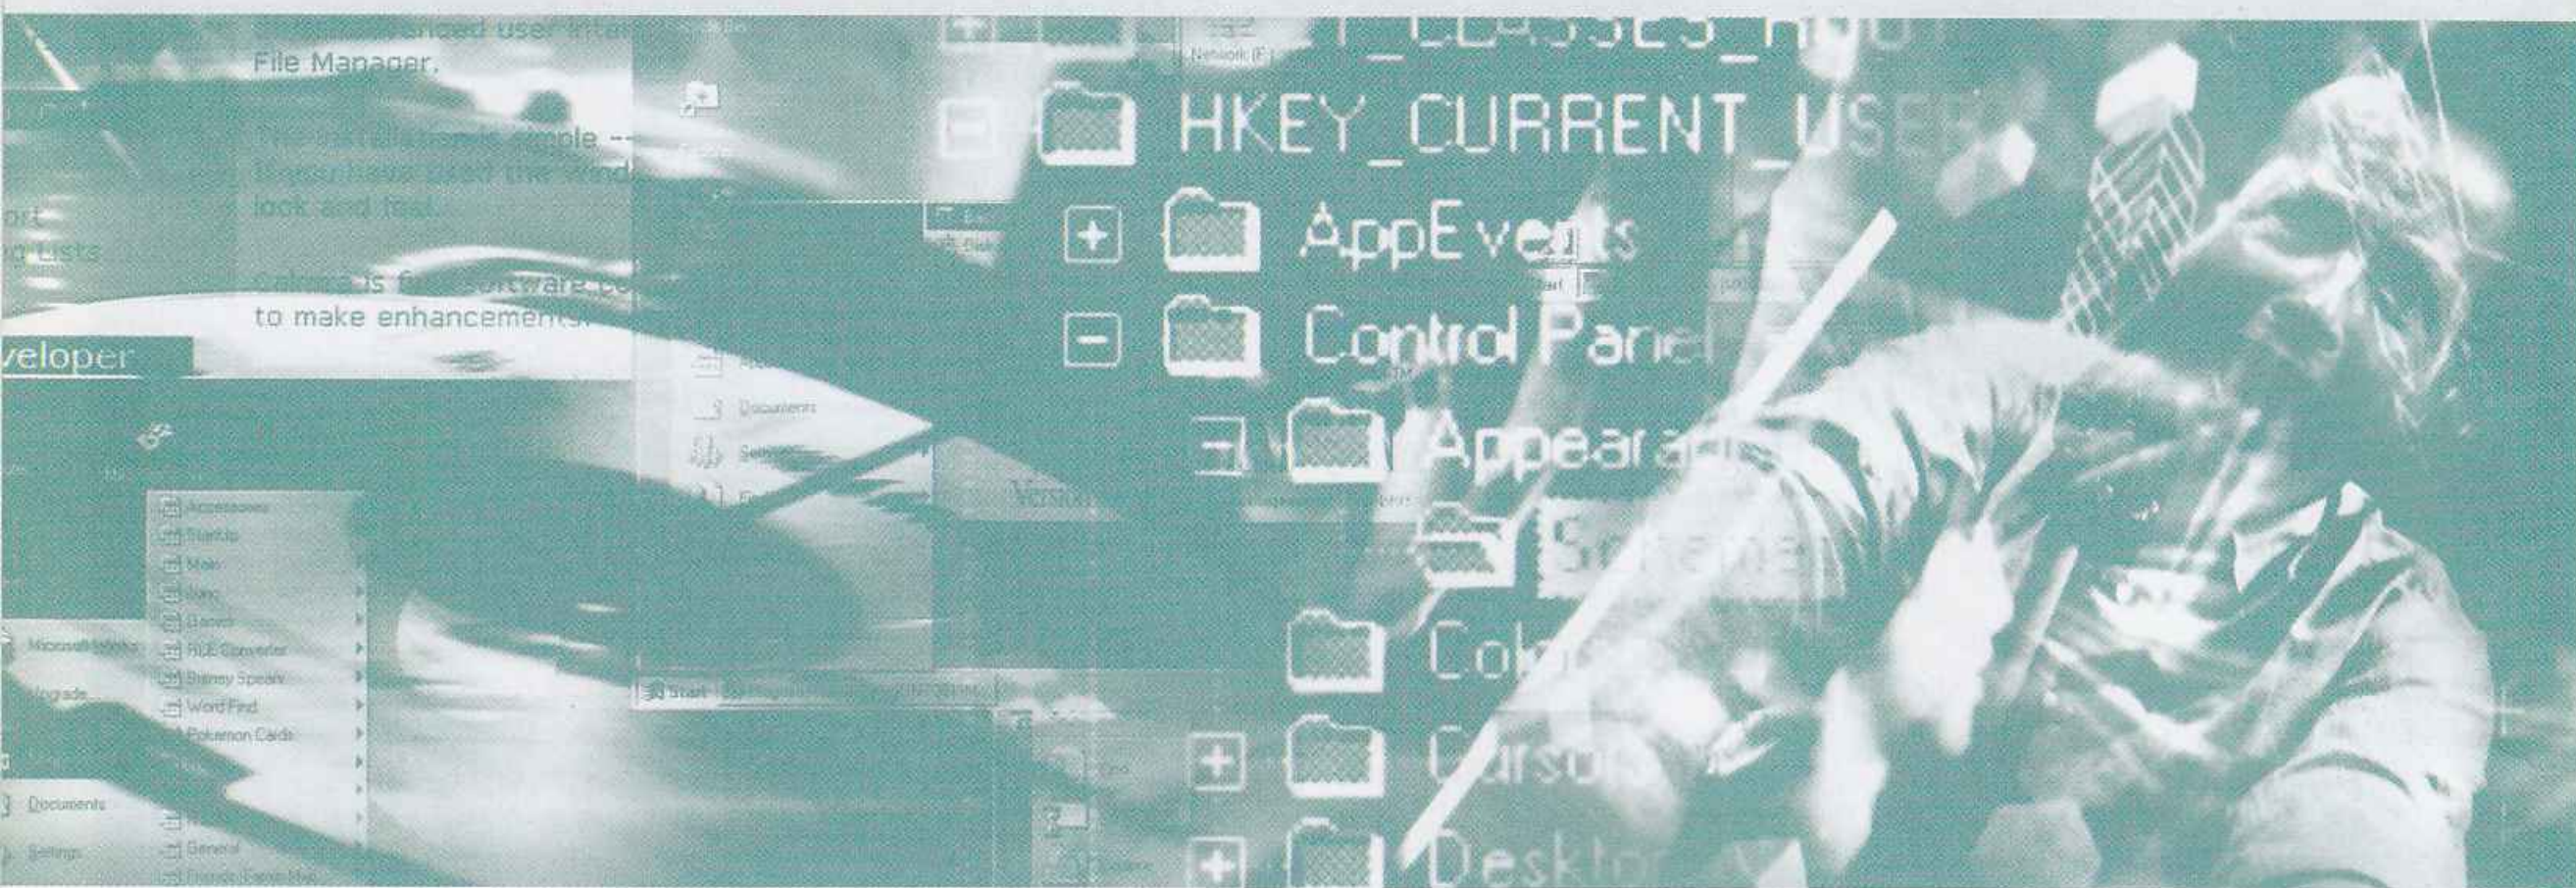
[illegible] user inter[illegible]
File Manager.

The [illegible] simple --
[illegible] used the wind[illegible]
look and feel.

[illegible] is f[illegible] software co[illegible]
to make enhancements.

ort
g Lists

veloper

Network (F:)

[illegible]_CLASSES_R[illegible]
HKEY_CURRENT_U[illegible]
AppEve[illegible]ts
Control Pane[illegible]
Appeara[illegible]
Sc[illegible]
Colo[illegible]
Cursor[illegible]
Deskt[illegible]

Documents
Se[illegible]
Version

Accessories
StartUp
Main
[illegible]
Games
RLE Converter
Blarney Speak
Word Find
Pokemon Cards
General

Microsoft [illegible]
Upgrade
Documents
Settings

Start